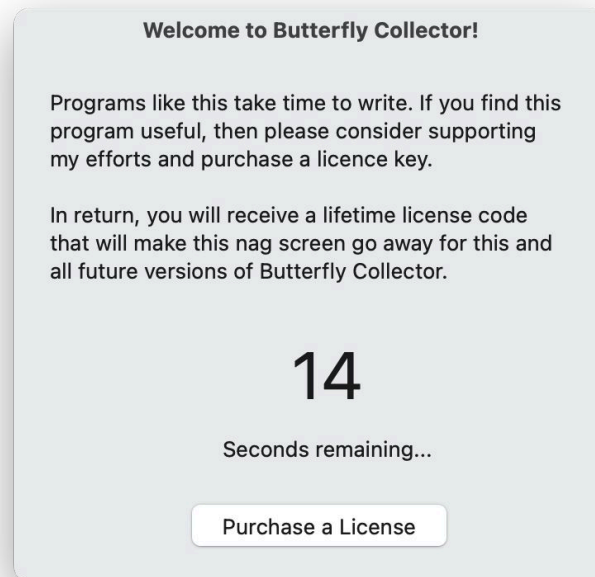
Welcome to Butterfly Collector!

Programs like this take time to write. If you find this program useful, then please consider supporting my efforts and purchase a licence key.

In return, you will receive a lifetime license code that will make this nag screen go away for this and all future versions of Butterfly Collector.

14

Seconds remaining...

Purchase a License